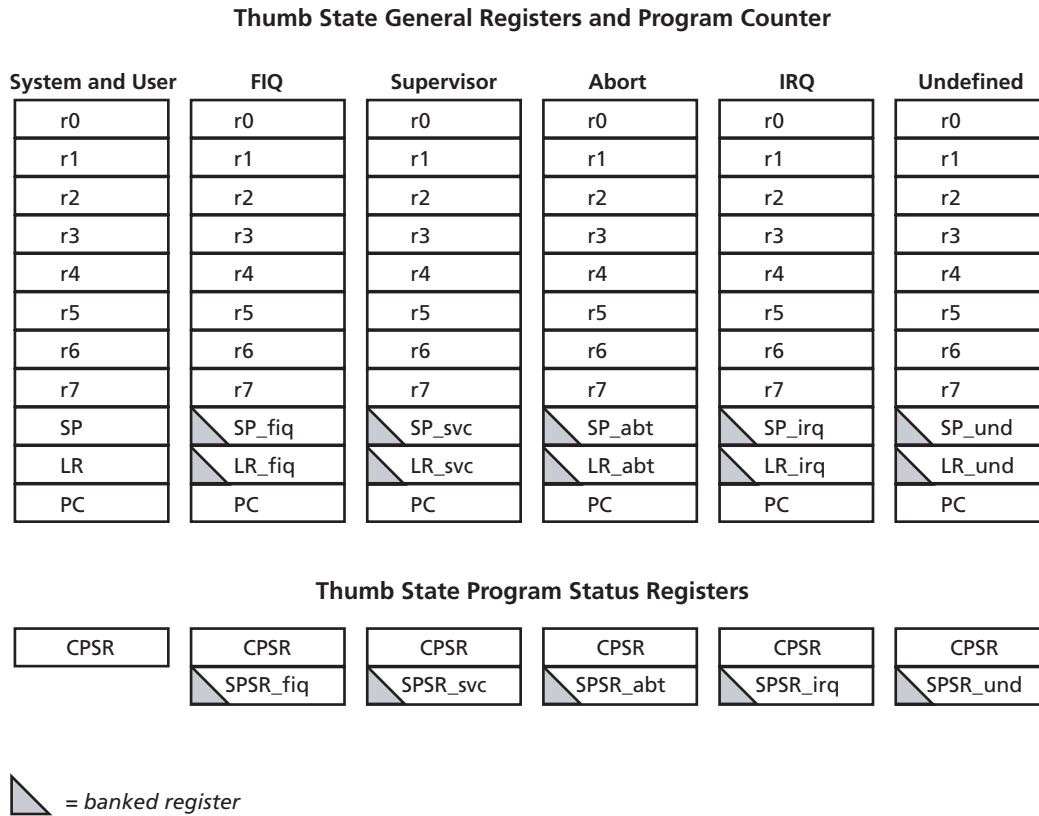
Thumb State General Registers and Program Counter

| System and User | FIQ | Supervisor | Abort | IRQ | Undefined |
|---|---|---|---|---|---|
| r0 | r0 | r0 | r0 | r0 | r0 |
| r1 | r1 | r1 | r1 | r1 | r1 |
| r2 | r2 | r2 | r2 | r2 | r2 |
| r3 | r3 | r3 | r3 | r3 | r3 |
| r4 | r4 | r4 | r4 | r4 | r4 |
| r5 | r5 | r5 | r5 | r5 | r5 |
| r6 | r6 | r6 | r6 | r6 | r6 |
| r7 | r7 | r7 | r7 | r7 | r7 |
| SP | SP_fiq | SP_svc | SP_abt | SP_irq | SP_und |
| LR | LR_fiq | LR_svc | LR_abt | LR_irq | LR_und |
| PC | PC | PC | PC | PC | PC |

Thumb State Program Status Registers

| CPSR | CPSR | CPSR | CPSR | CPSR | CPSR |
|---|---|---|---|---|---|
| | SPSR_fiq | SPSR_svc | SPSR_abt | SPSR_irq | SPSR_und |

= banked register